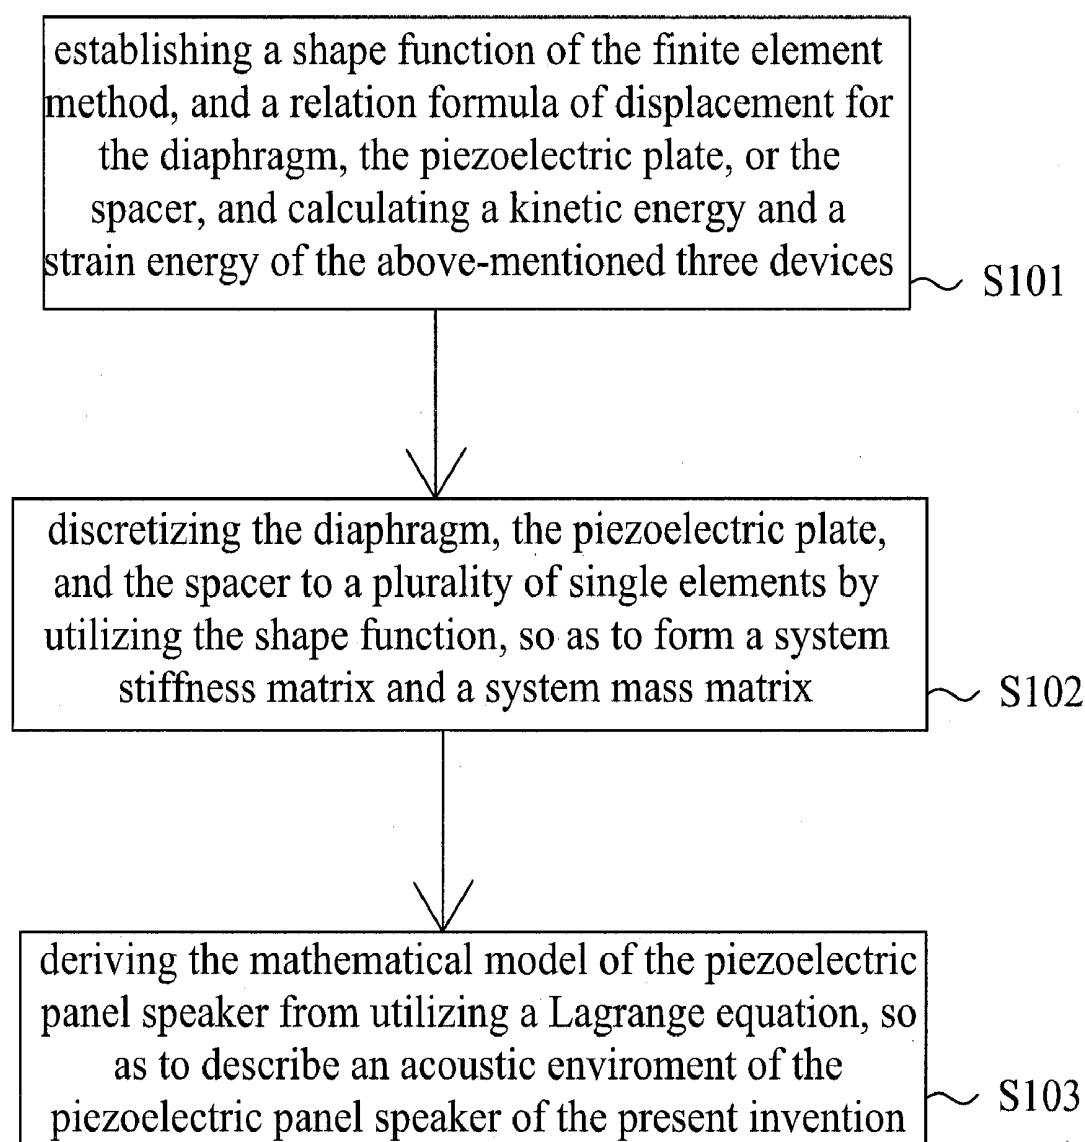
establishing a shape function of the finite element method, and a relation formula of displacement for the diaphragm, the piezoelectric plate, or the spacer, and calculating a kinetic energy and a strain energy of the above-mentioned three devices

S101

discretizing the diaphragm, the piezoelectric plate, and the spacer to a plurality of single elements by utilizing the shape function, so as to form a system stiffness matrix and a system mass matrix

S102

deriving the mathematical model of the piezoelectric panel speaker from utilizing a Lagrange equation, so as to describe an acoustic enviroment of the piezoelectric panel speaker of the present invention

S103